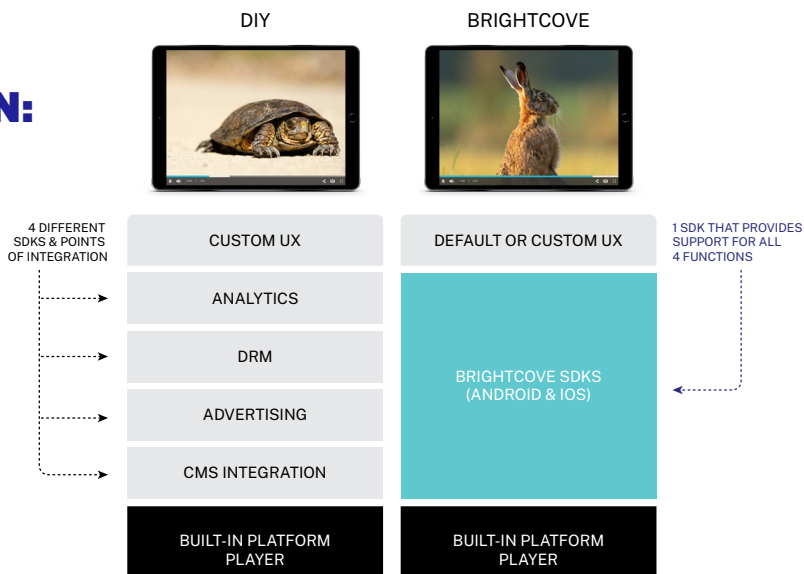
N:

DIY

BRIGHTCOVE

4 DIFFERENT SDKS & POINTS OF INTEGRATION

CUSTOM UX

ANALYTICS

DRM

ADVERTISING

CMS INTEGRATION

BUILT-IN PLATFORM PLAYER

DEFAULT OR CUSTOM UX

BRIGHTCOVE SDKS (ANDROID & IOS)

BUILT-IN PLATFORM PLAYER

1 SDK THAT PROVIDES SUPPORT FOR ALL 4 FUNCTIONS